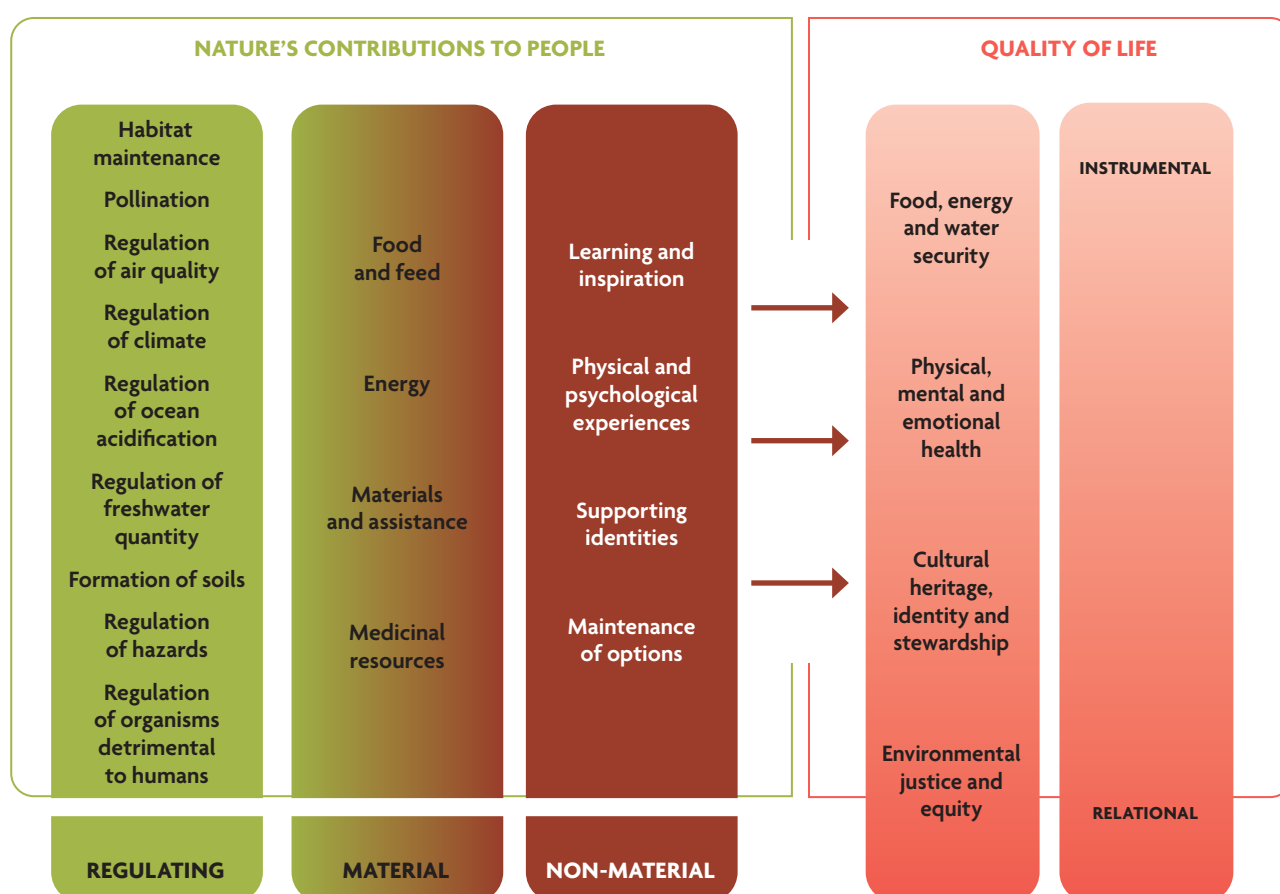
NATURE'S CONTRIBUTIONS TO PEOPLE

Habitat maintenance

Pollination

Regulation of air quality

Regulation of climate

Regulation of ocean acidification

Regulation of freshwater quantity

Formation of soils

Regulation of hazards

Regulation of organisms detrimental to humans

Food and feed

Energy

Materials and assistance

Medicinal resources

Learning and inspiration

Physical and psychological experiences

Supporting identities

Maintenance of options

REGULATING

MATERIAL

NON-MATERIAL

QUALITY OF LIFE

Food, energy and water security

Physical, mental and emotional health

Cultural heritage, identity and stewardship

Environmental justice and equity

INSTRUMENTAL

RELATIONAL